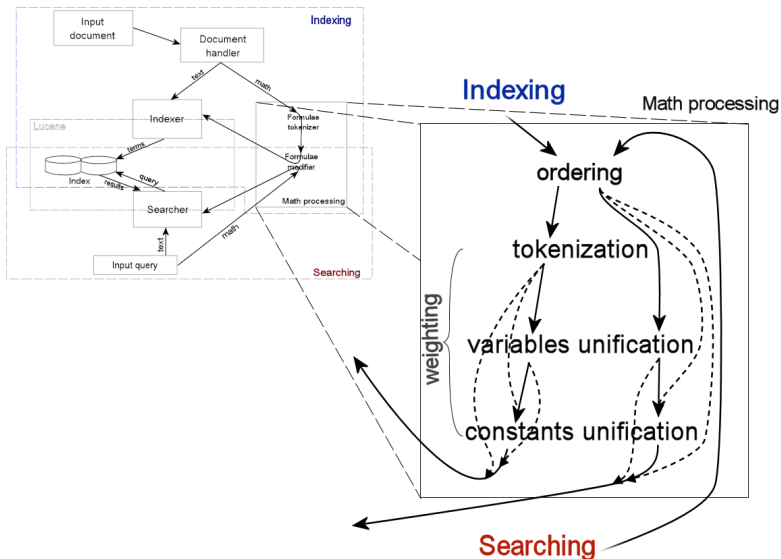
Input document

Document handler

Indexing

text

math

Indexer

Formulae tokenizer

Lucene

terms

Formulae modifier

Index

query

results

Searcher

Math processing

text

math

Input query

Searching

Indexing

Math processing

ordering

tokenization

weighting

variables unification

constants unification

Searching